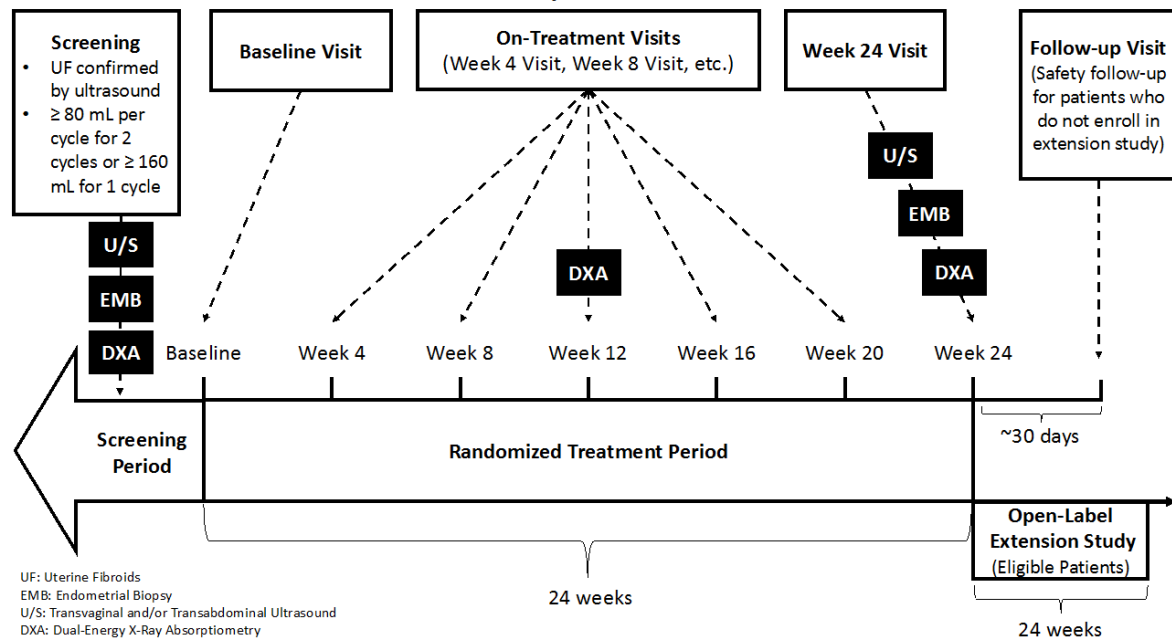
Screening
• UF confirmed by ultrasound
• ≥ 80 mL per cycle for 2 cycles or ≥ 160 mL for 1 cycle

Baseline Visit

On-Treatment Visits
(Week 4 Visit, Week 8 Visit, etc.)

Week 24 Visit

Follow-up Visit
(Safety follow-up for patients who do not enroll in extension study)

U/S
EMB
DXA

DXA

U/S
EMB
DXA

Baseline
Week 4
Week 8
Week 12
Week 16
Week 20
Week 24

Screening Period

Randomized Treatment Period

~30 days

Open-Label Extension Study
(Eligible Patients)

24 weeks

24 weeks

UF: Uterine Fibroids
EMB: Endometrial Biopsy
U/S: Transvaginal and/or Transabdominal Ultrasound
DXA: Dual-Energy X-Ray Absorptiometry